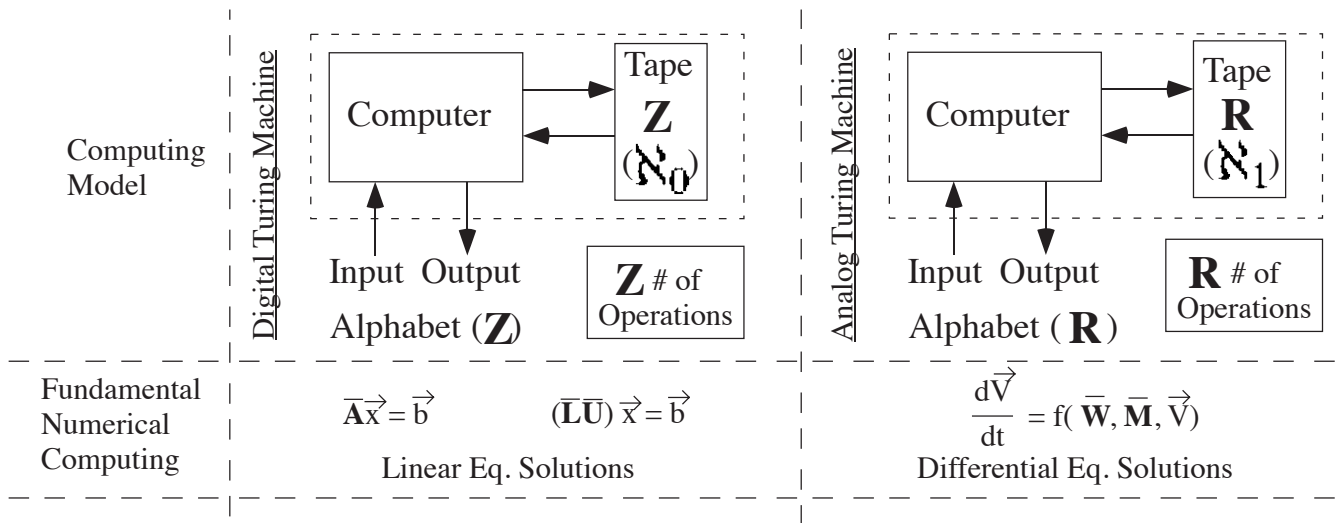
Computing Model

Digital Turing Machine

Computer

Tape
$\mathbf{Z}$
($\aleph_0$)

Input Output

Alphabet ($\mathbf{Z}$)

$\mathbf{Z}$ # of Operations

Analog Turing Machine

Computer

Tape
$\mathbf{R}$
($\aleph_1$)

Input Output

Alphabet ($\mathbf{R}$)

$\mathbf{R}$ # of Operations

Fundamental Numerical Computing

$\overline{\mathbf{A}}\vec{x} = \vec{b}$ $(\overline{\mathbf{L}}\overline{\mathbf{U}})\,\vec{x} = \vec{b}$

Linear Eq. Solutions

$\frac{d\vec{V}}{dt} = f(\overline{\mathbf{W}}, \overline{\mathbf{M}}, \vec{V})$

Differential Eq. Solutions